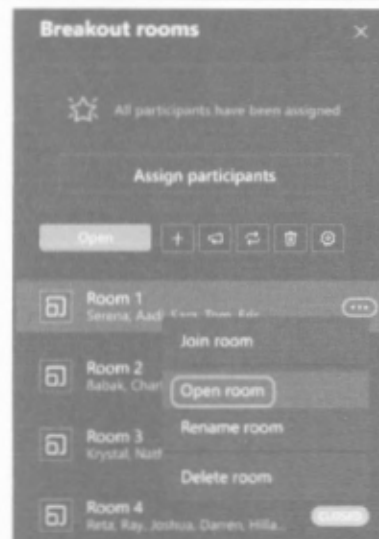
Breakout rooms

All participants have been assigned

Assign participants

Open

Room 1
Serena, Aad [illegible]

Join room

Room 2
Babak, Char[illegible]

Open room

Room 3
Krystal, Nat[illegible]

Rename room

Delete room

Room 4
Reta, Ray, Joshua, Darren, Hilla...

Closed